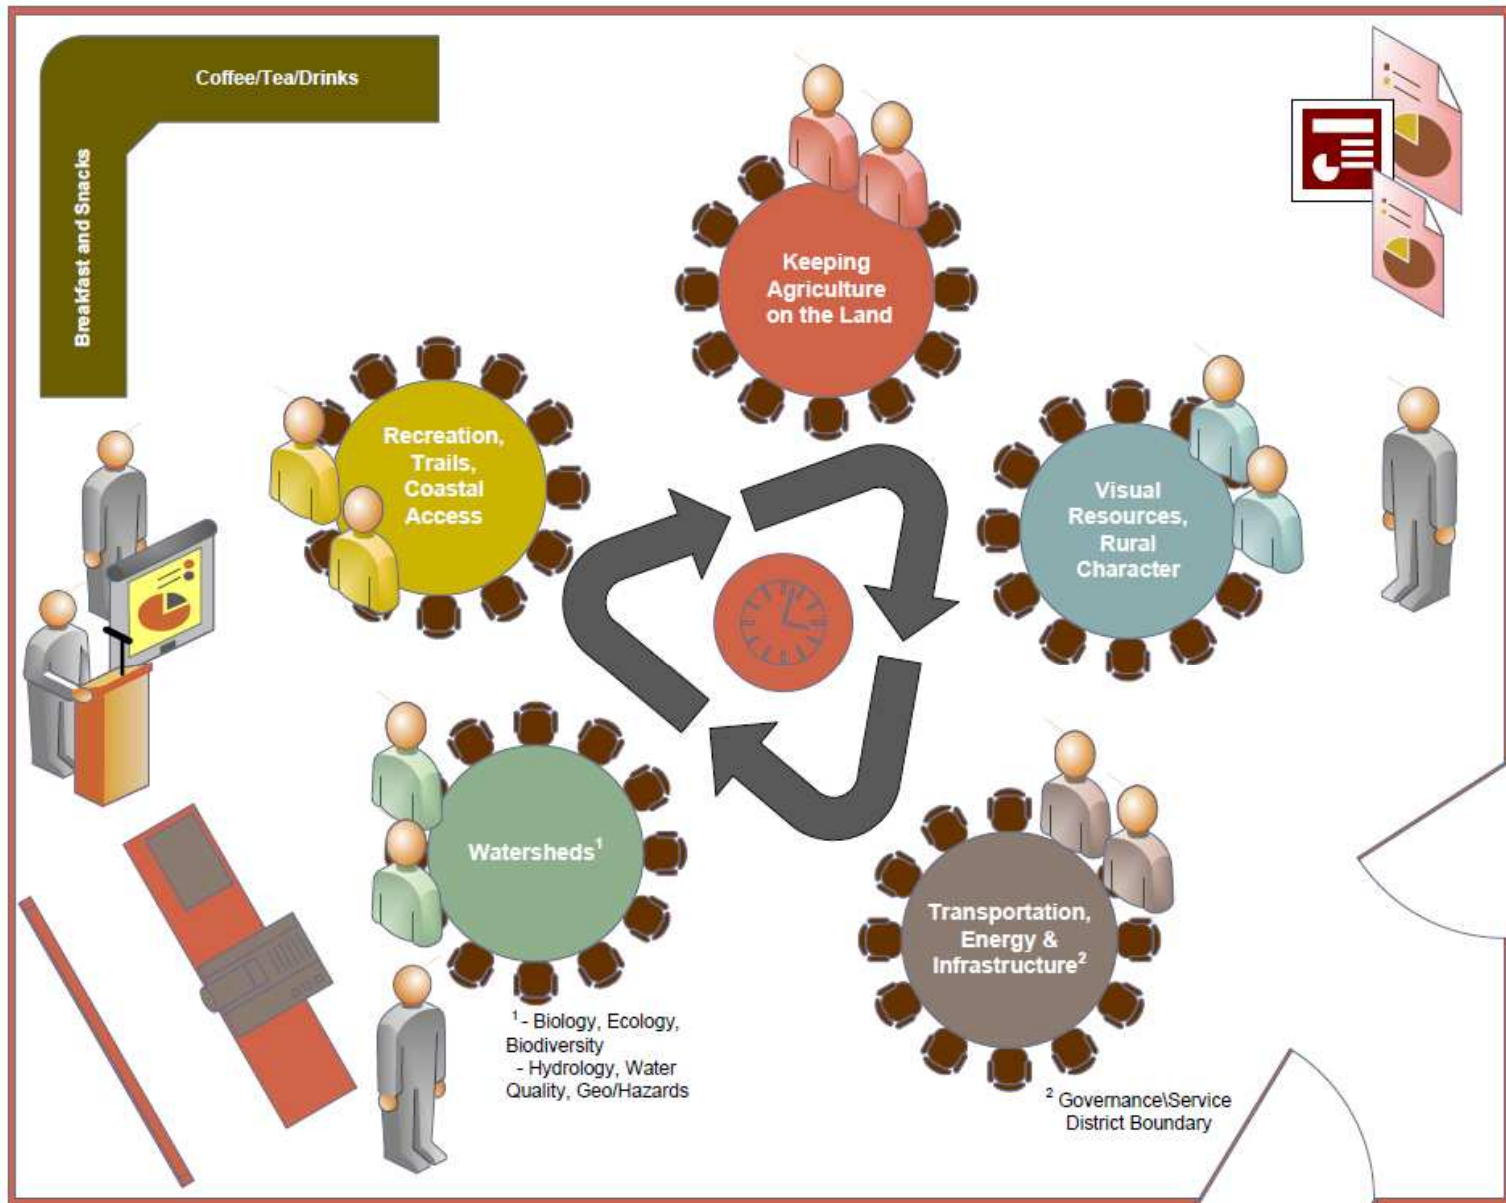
Coffee/Tea/Drinks

Breakfast and Snacks

Keeping Agriculture on the Land

Recreation, Trails, Coastal Access

Visual Resources, Rural Character

Watersheds$^1$

Transportation, Energy & Infrastructure$^2$

$^1$- Biology, Ecology, Biodiversity
- Hydrology, Water Quality, Geo/Hazards

$^2$ Governance\Service District Boundary